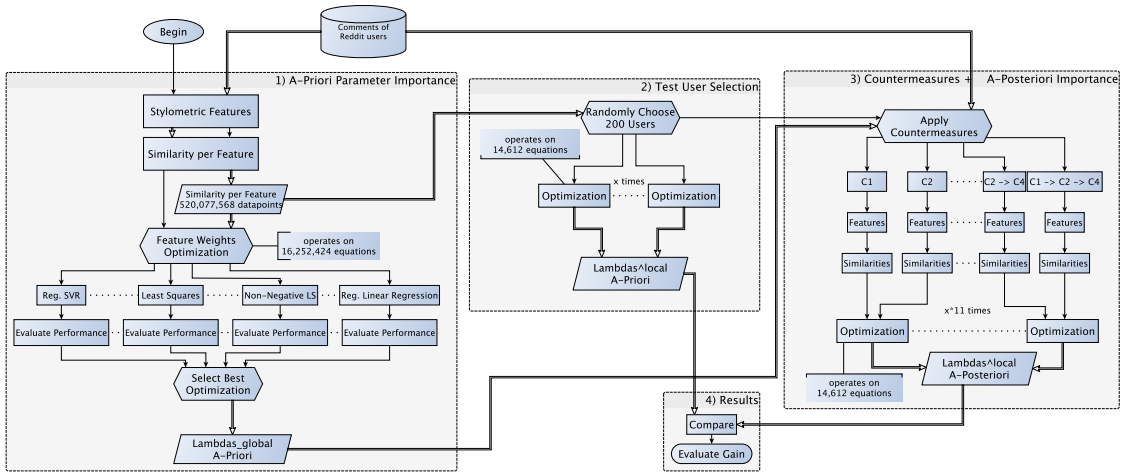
Begin

Comments of Reddit users

1) A-Priori Parameter Importance

Stylometric Features

Similarity per Feature

Similarity per Feature 520,077,568 datapoints

Feature Weights Optimization

operates on 16,252,424 equations

Reg. SVR

Least Squares

Non-Negative LS

Reg. Linear Regression

Evaluate Performance

Evaluate Performance

Evaluate Performance

Evaluate Performance

Select Best Optimization

Lambdas_global A-Priori

2) Test User Selection

Randomly Choose 200 Users

operates on 14,612 equations

x times

Optimization

Optimization

Lambdas^local A-Priori

3) Countermeasures + A-Posteriori Importance

Apply Countermeasures

C1

C2

C2 -> C4

C1 -> C2 -> C4

Features

Features

Features

Features

Similarities

Similarities

Similarities

Similarities

x*11 times

Optimization

Optimization

operates on 14,612 equations

Lambdas^local A-Posteriori

4) Results

Compare

Evaluate Gain